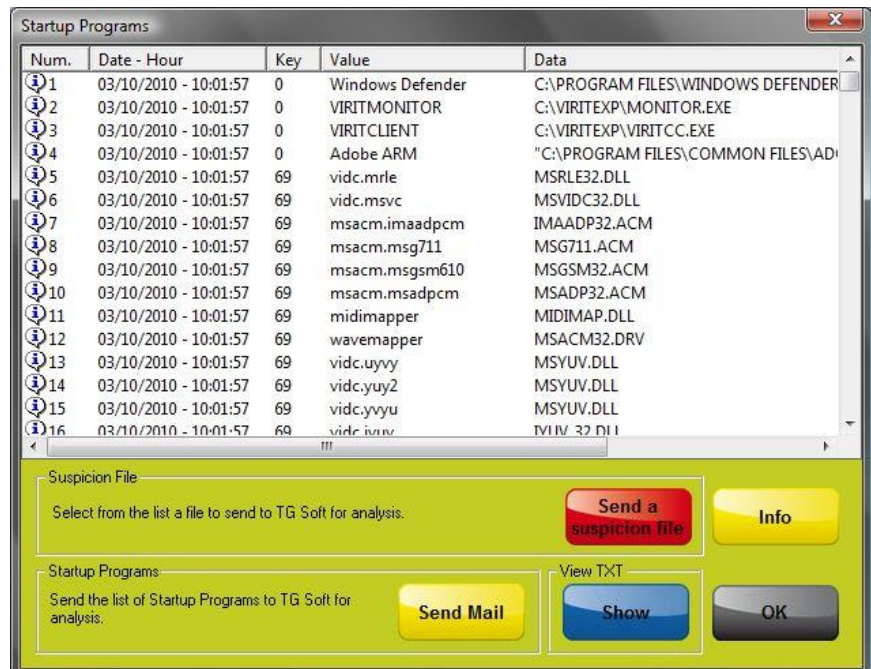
Startup Programs

| Num. | Date - Hour | Key | Value | Data |
|---|---|---|---|---|
| 1 | 03/10/2010 - 10:01:57 | 0 | Windows Defender | C:\PROGRAM FILES\WINDOWS DEFENDER |
| 2 | 03/10/2010 - 10:01:57 | 0 | VIRITMONITOR | C:\VIRITEXP\MONITOR.EXE |
| 3 | 03/10/2010 - 10:01:57 | 0 | VIRITCLIENT | C:\VIRITEXP\VIRITCC.EXE |
| 4 | 03/10/2010 - 10:01:57 | 0 | Adobe ARM | "C:\PROGRAM FILES\COMMON FILES\AD |
| 5 | 03/10/2010 - 10:01:57 | 69 | vidc.mrle | MSRLE32.DLL |
| 6 | 03/10/2010 - 10:01:57 | 69 | vidc.msvc | MSVIDC32.DLL |
| 7 | 03/10/2010 - 10:01:57 | 69 | msacm.imaadpcm | IMAADP32.ACM |
| 8 | 03/10/2010 - 10:01:57 | 69 | msacm.msg711 | MSG711.ACM |
| 9 | 03/10/2010 - 10:01:57 | 69 | msacm.msgsm610 | MSGSM32.ACM |
| 10 | 03/10/2010 - 10:01:57 | 69 | msacm.msadpcm | MSADP32.ACM |
| 11 | 03/10/2010 - 10:01:57 | 69 | midimapper | MIDIMAP.DLL |
| 12 | 03/10/2010 - 10:01:57 | 69 | wavemapper | MSACM32.DRV |
| 13 | 03/10/2010 - 10:01:57 | 69 | vidc.uyvy | MSYUV.DLL |
| 14 | 03/10/2010 - 10:01:57 | 69 | vidc.yuy2 | MSYUV.DLL |
| 15 | 03/10/2010 - 10:01:57 | 69 | vidc.yvyu | MSYUV.DLL |
| 16 | 03/10/2010 - 10:01:57 | 69 | vidc.iyuv | IYUV_32.DLL |

Suspicion File
Select from the list a file to send to TG Soft for analysis.
Send a suspicion file
Info

Startup Programs
Send the list of Startup Programs to TG Soft for analysis.
Send Mail
View TXT
Show
OK